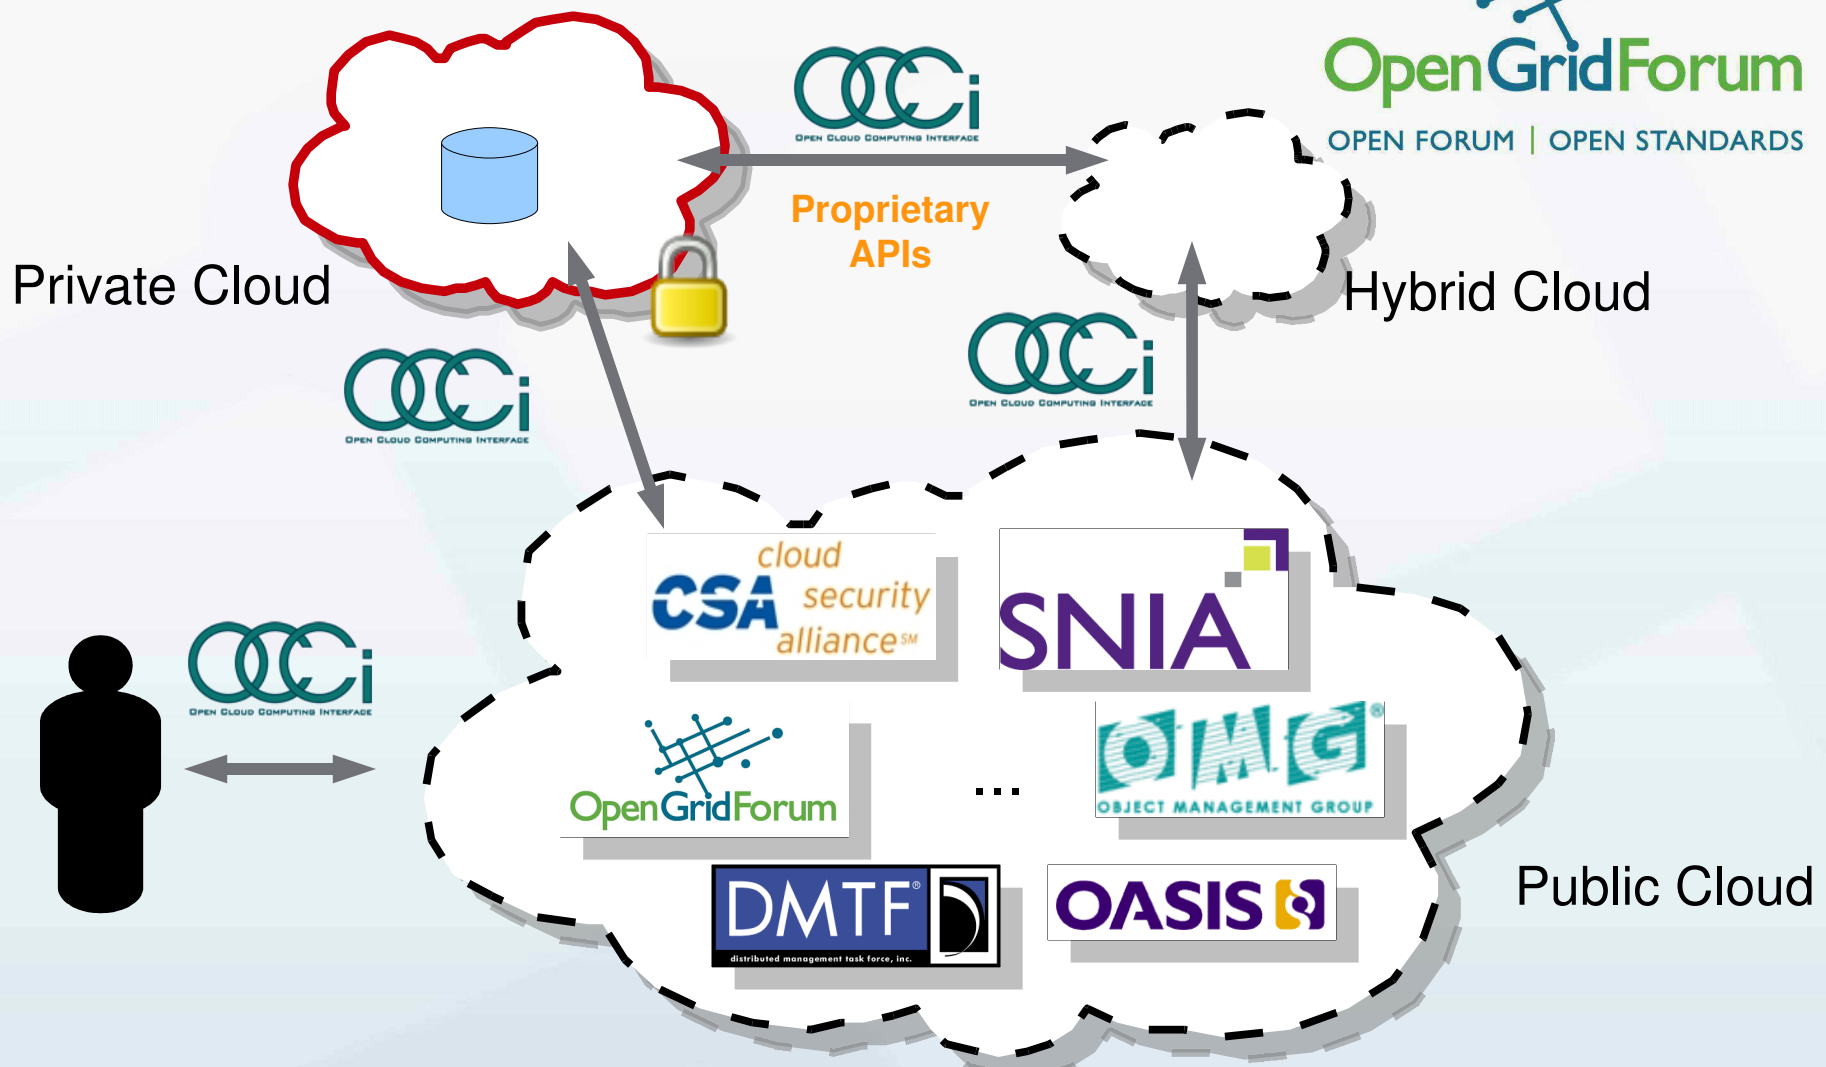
OpenGridForum
OPEN FORUM | OPEN STANDARDS

OCCi
OPEN CLOUD COMPUTING INTERFACE

Proprietary APIs

Private Cloud

Hybrid Cloud

OCCi
OPEN CLOUD COMPUTING INTERFACE

OCCi
OPEN CLOUD COMPUTING INTERFACE

CSA cloud security alliance℠

SNIA

OCCi
OPEN CLOUD COMPUTING INTERFACE

OpenGridForum

...

OMG®
OBJECT MANAGEMENT GROUP

DMTF®
distributed management task force, inc.

OASIS

Public Cloud